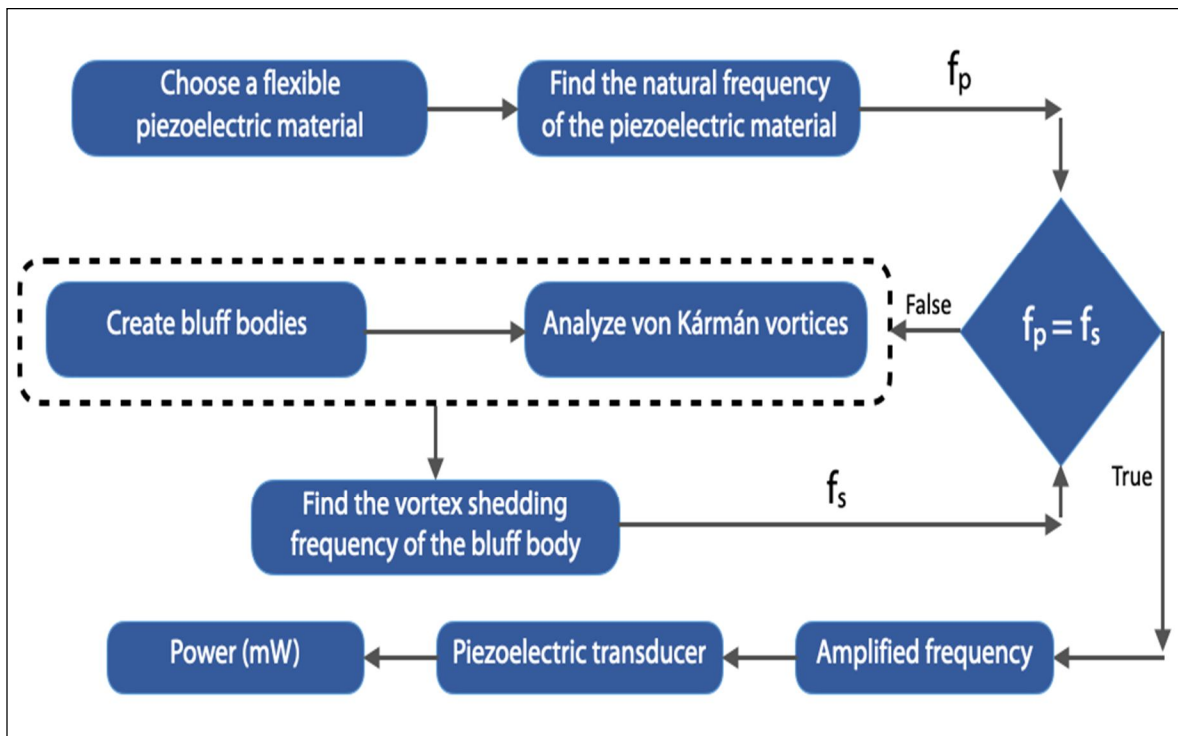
Choose a flexible piezoelectric material

Find the natural frequency of the piezoelectric material

$f_p$

$f_p = f_s$

False

Create bluff bodies

Analyze von Kármán vortices

True

Find the vortex shedding frequency of the bluff body

$f_s$

Power (mW)

Piezoelectric transducer

Amplified frequency